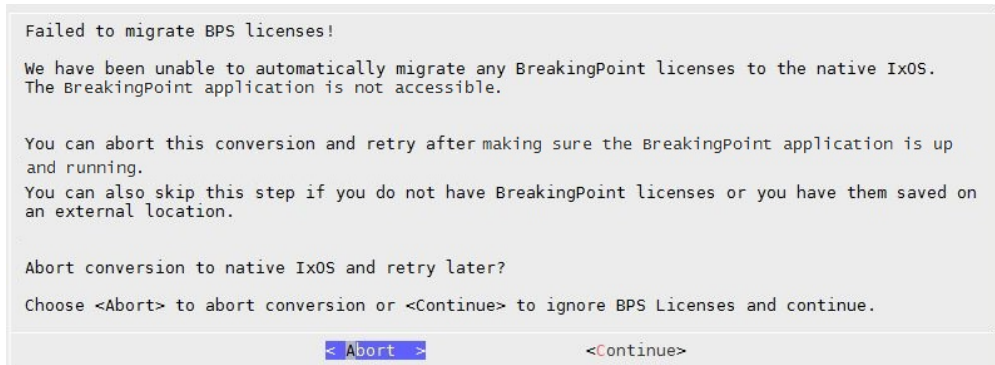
Failed to migrate BPS licenses!

We have been unable to automatically migrate any BreakingPoint licenses to the native IxOS. The BreakingPoint application is not accessible.

You can abort this conversion and retry after making sure the BreakingPoint application is up and running.
You can also skip this step if you do not have BreakingPoint licenses or you have them saved on an external location.

Abort conversion to native IxOS and retry later?

Choose <Abort> to abort conversion or <Continue> to ignore BPS Licenses and continue.

< Abort >    <Continue>